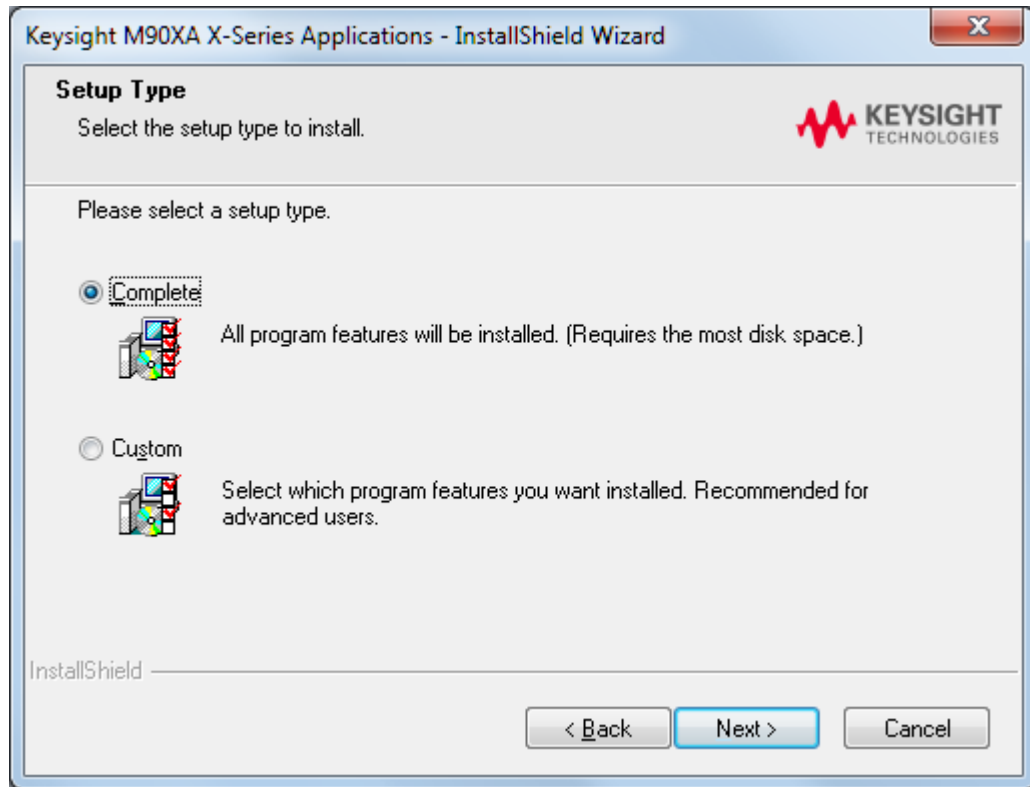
Keysight M90XA X-Series Applications - InstallShield Wizard

Setup Type
Select the setup type to install.

KEYSIGHT TECHNOLOGIES

Please select a setup type.

Complete
All program features will be installed. (Requires the most disk space.)

Custom
Select which program features you want installed. Recommended for advanced users.

InstallShield

< Back
Next >
Cancel